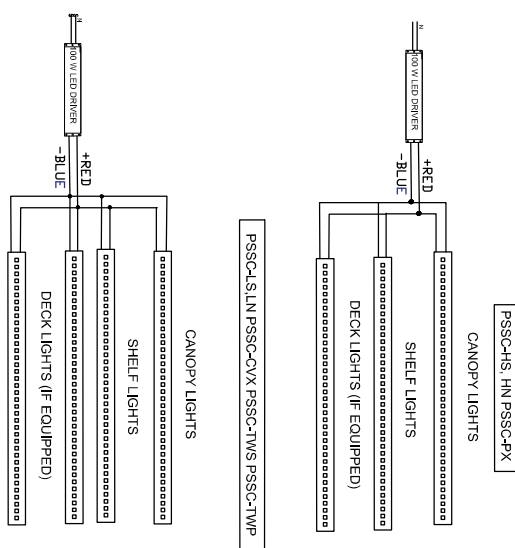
100 W LED DRIVER

-BLUE

+RED

DECK LIGHTS (IF EQUIPPED)

SHELF LIGHTS

CANOPY LIGHTS

PSSC-LS,LN PSSC-CVX PSSC-TWS PSSC-TWP

100 W LED DRIVER

-BLUE

+RED

DECK LIGHTS (IF EQUIPPED)

SHELF LIGHTS

CANOPY LIGHTS

PSSC-HS, HN PSSC-PX